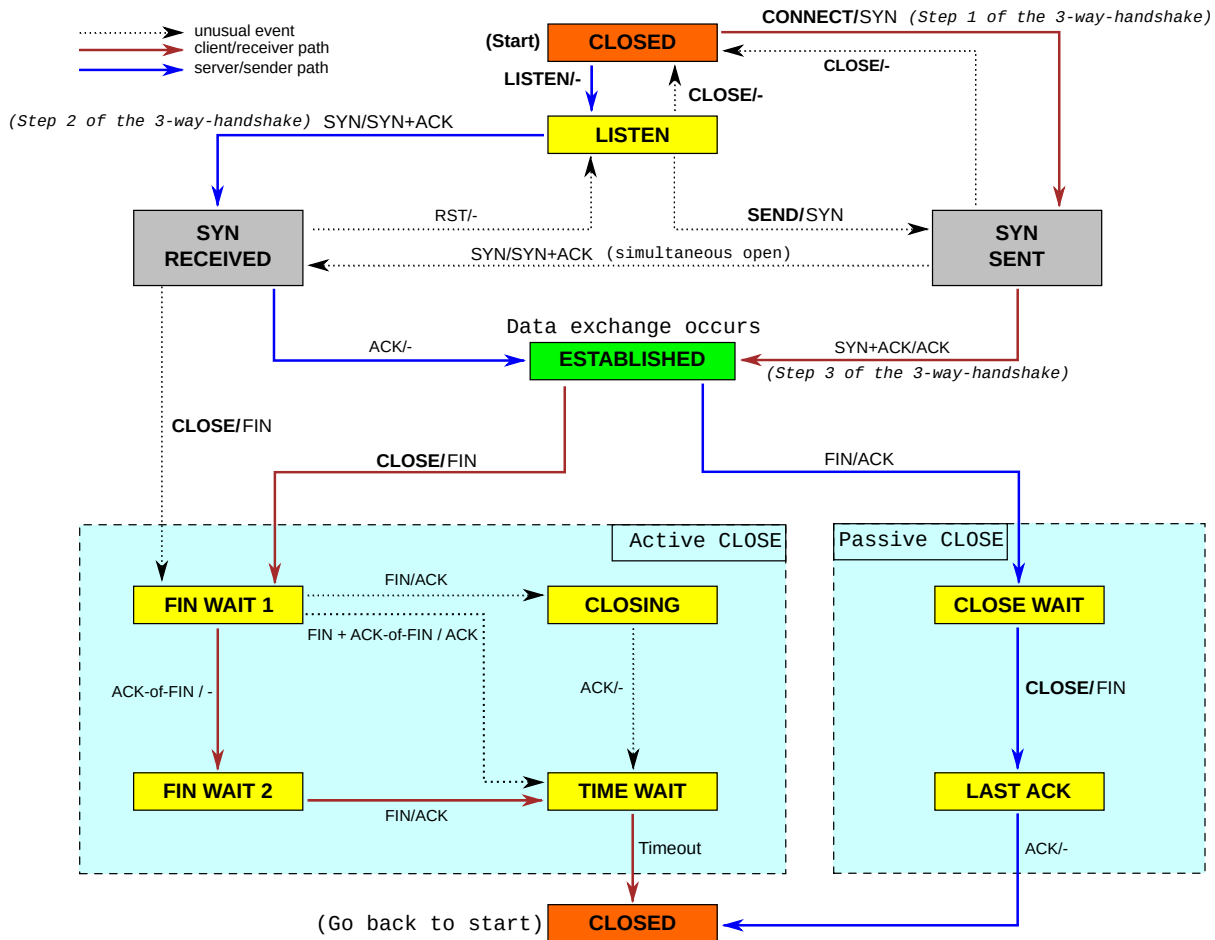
unusual event
client/receiver path
server/sender path

(Start) CLOSED

CONNECT/SYN (Step 1 of the 3-way-handshake)

CLOSE/-

LISTEN/-

CLOSE/-

(Step 2 of the 3-way-handshake) SYN/SYN+ACK

LISTEN

SYN RECEIVED

RST/-

SEND/SYN

SYN SENT

SYN/SYN+ACK (simultaneous open)

Data exchange occurs

ACK/-

ESTABLISHED

SYN+ACK/ACK
(Step 3 of the 3-way-handshake)

CLOSE/FIN

CLOSE/FIN

FIN/ACK

Active CLOSE

Passive CLOSE

FIN WAIT 1

FIN/ACK

CLOSING

FIN + ACK-of-FIN / ACK

CLOSE WAIT

ACK-of-FIN / -

ACK/-

CLOSE/FIN

FIN WAIT 2

TIME WAIT

LAST ACK

FIN/ACK

Timeout

ACK/-

(Go back to start) CLOSED